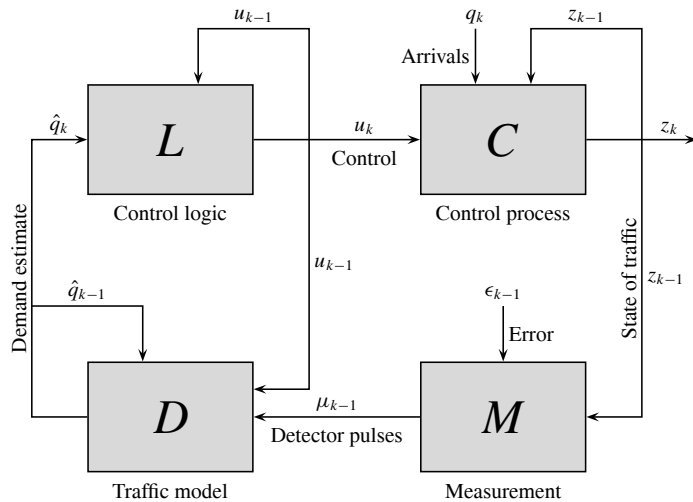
$u_{k-1}$

$q_k$

$z_{k-1}$

Arrivals

$\hat{q}_k$

$L$

$u_k$

$C$

$z_k$

Control

Control logic

Control process

Demand estimate

$u_{k-1}$

State of traffic

$z_{k-1}$

$\hat{q}_{k-1}$

$\epsilon_{k-1}$

Error

$D$

$\mu_{k-1}$

$M$

Detector pulses

Traffic model

Measurement